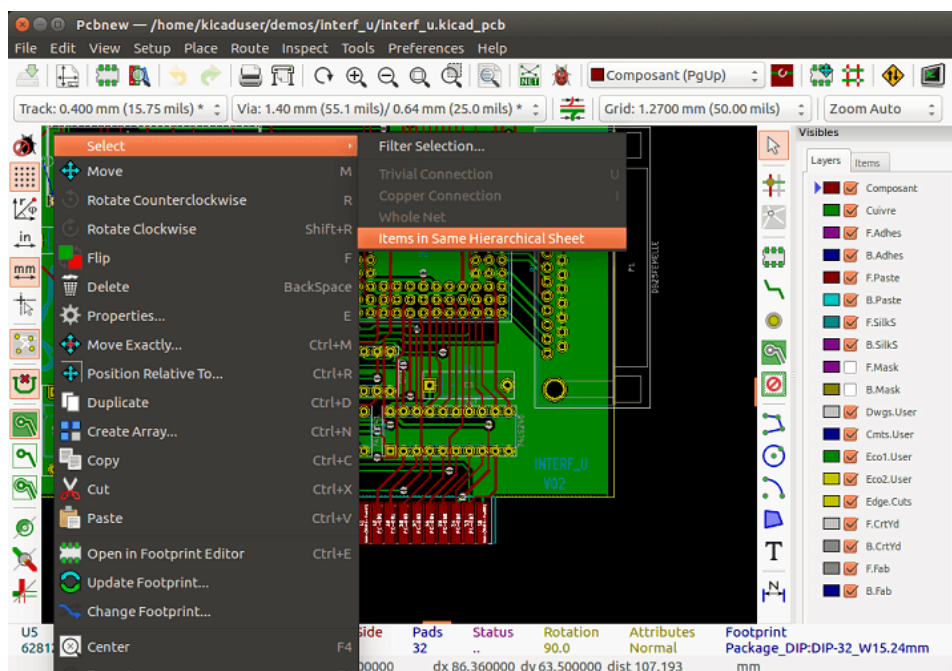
Pcbnew — /home/kicaduser/demos/interf_u/interf_u.kicad_pcb

File Edit View Setup Place Route Inspect Tools Preferences Help

Composant (PgUp)

Track: 0.400 mm (15.75 mils) * Via: 1.40 mm (55.1 mils)/ 0.64 mm (25.0 mils) * Grid: 1.2700 mm (50.00 mils) Zoom Auto

Select
Move M
Rotate Counterclockwise R
Rotate Clockwise Shift+R
Flip F
Delete BackSpace
Properties... E
Move Exactly... Ctrl+M
Position Relative To... Ctrl+R
Duplicate Ctrl+D
Create Array... Ctrl+N
Copy Ctrl+C
Cut Ctrl+X
Paste Ctrl+V
Open in Footprint Editor Ctrl+E
Update Footprint...
Change Footprint...
Center F4

Filter Selection...
Trivial Connection U
Copper Connection I
Whole Net
Items in Same Hierarchical Sheet

INTERF_U
V02

Visibles
Layers Items
Composant
Cuivre
F.Adhes
B.Adhes
F.Paste
B.Paste
F.SilkS
B.SilkS
F.Mask
B.Mask
Dwgs.User
Cmts.User
Eco1.User
Eco2.User
Edge.Cuts
F.CrtYd
B.CrtYd
F.Fab
B.Fab

U5 6281 side Pads 32 Status .. Rotation 90.0 Attributes Normal Footprint Package_DIP:DIP-32_W15.24mm
0000 dx 86.360000 dy 63.500000 dist 107.193 mm